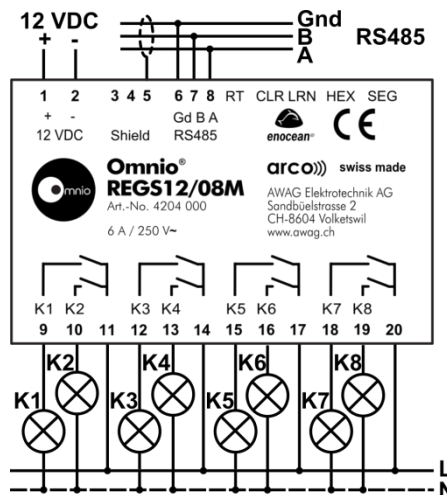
12 VDC
+ -
Gnd
B
A
RS485

1 2 3 4 5 6 7 8 RT CLR LRN HEX SEG
+ -
12 VDC Shield Gd B A RS485
enocean CE

Omnio®
REGS12/08M
Art.-No. 4204 000
6 A / 250 V~

arco))) swiss made
AWAG Elektrotechnik AG
Sandbüelstrasse 2
CH-8604 Volketswil
www.awag.ch

mnio

K1 K2 K3 K4 K5 K6 K7 K8
9 10 11 12 13 14 15 16 17 18 19 20

K2 K4 K6 K8
K1 K3 K5 K7

L
N